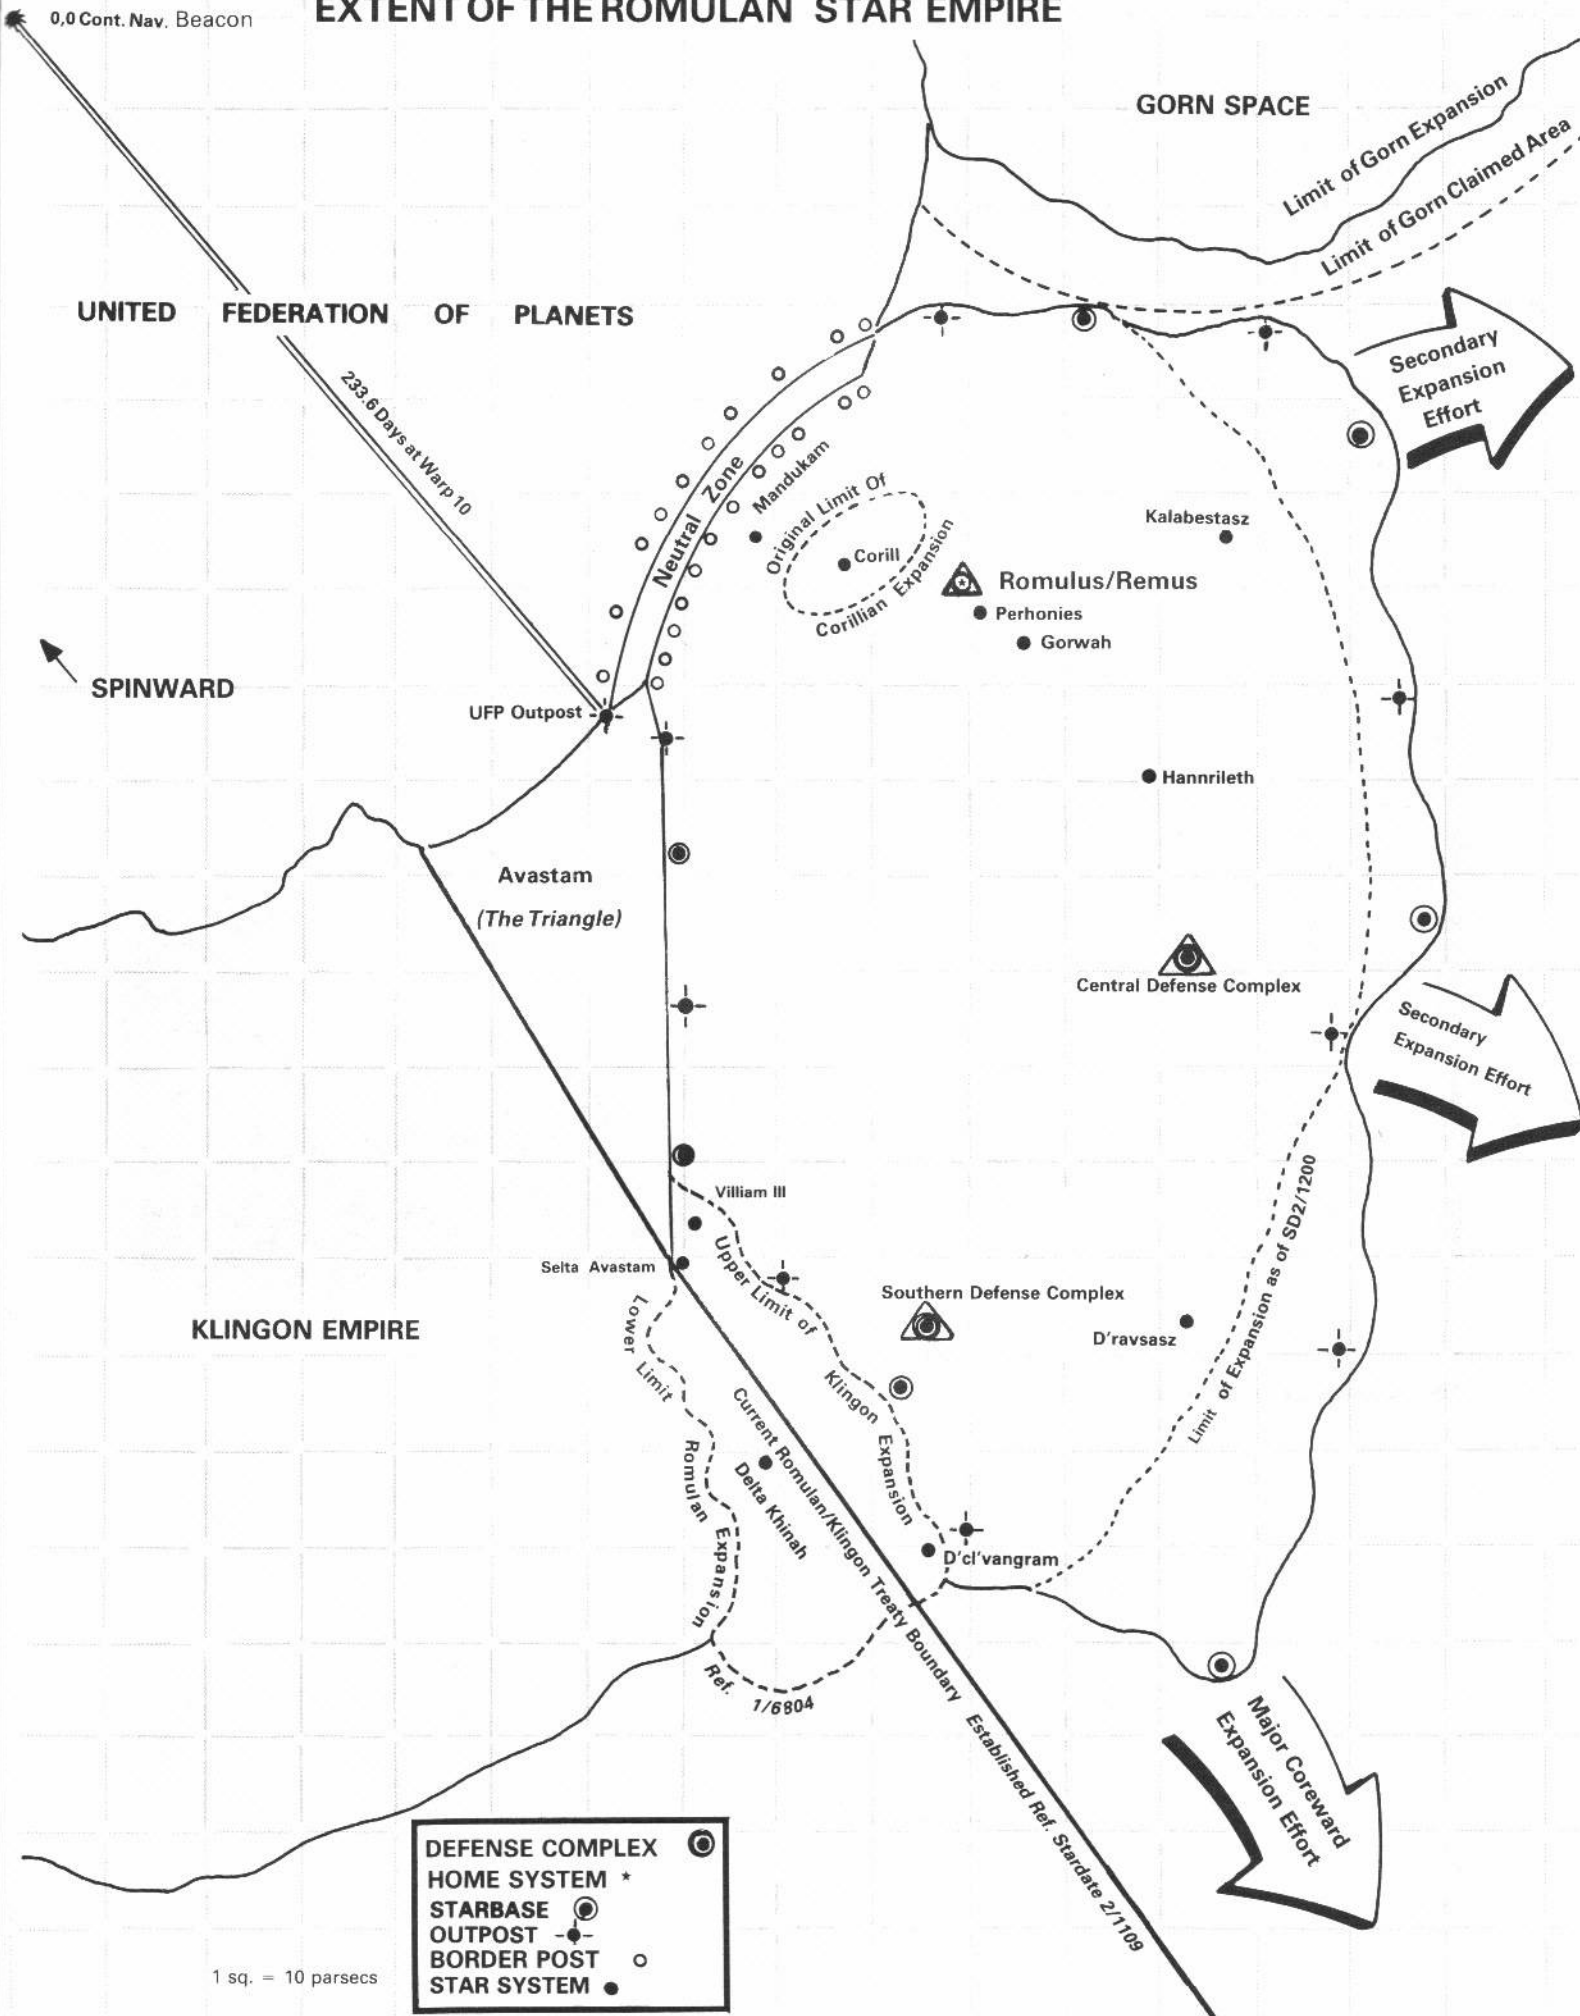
0,0 Cont. Nav. Beacon

EXTENT OF THE ROMULAN STAR EMPIRE

GORN SPACE

Limit of Gorn Expansion

Limit of Gorn Claimed Area

UNITED FEDERATION OF PLANETS

233.6 Days at Warp 10

Secondary Expansion Effort

Neutral Zone

Mandukam

Original Limit Of Corillian Expansion

Corill

Kalabestasz

Romulus/Remus

Perhonies

Gorwah

SPINWARD

UFP Outpost

Hannrileth

Avastam

(The Triangle)

Central Defense Complex

Secondary Expansion Effort

Villiam III

Selta Avastam

Upper Limit of Klingon Expansion

Southern Defense Complex

KLINGON EMPIRE

D'ravsasz

Limit of Expansion as of SD2/1200

Lower Limit Romulan Expansion Ref. 1/6804

Current Romulan/Klingon Treaty Boundary Established Ref. Stardate 2/1109

Delta Khinah

D'cl'vangram

Major Coreward Expansion Effort

DEFENSE COMPLEX
HOME SYSTEM *
STARBASE
OUTPOST
BORDER POST
STAR SYSTEM

1 sq. = 10 parsecs